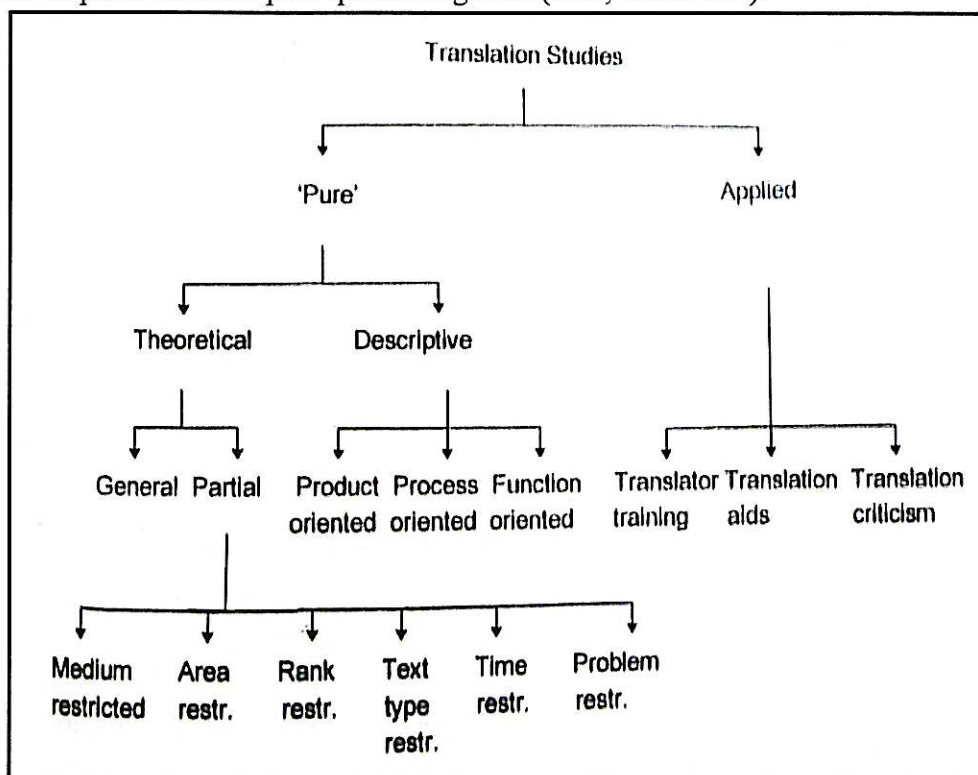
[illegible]

Translation Studies

'Pure'

Applied

Theoretical

Descriptive

General

Partial

Product oriented

Process oriented

Function oriented

Translator training

Translation aids

Translation criticism

Medium restricted

Area restr.

Rank restr.

Text type restr.

Time restr.

Problem restr.